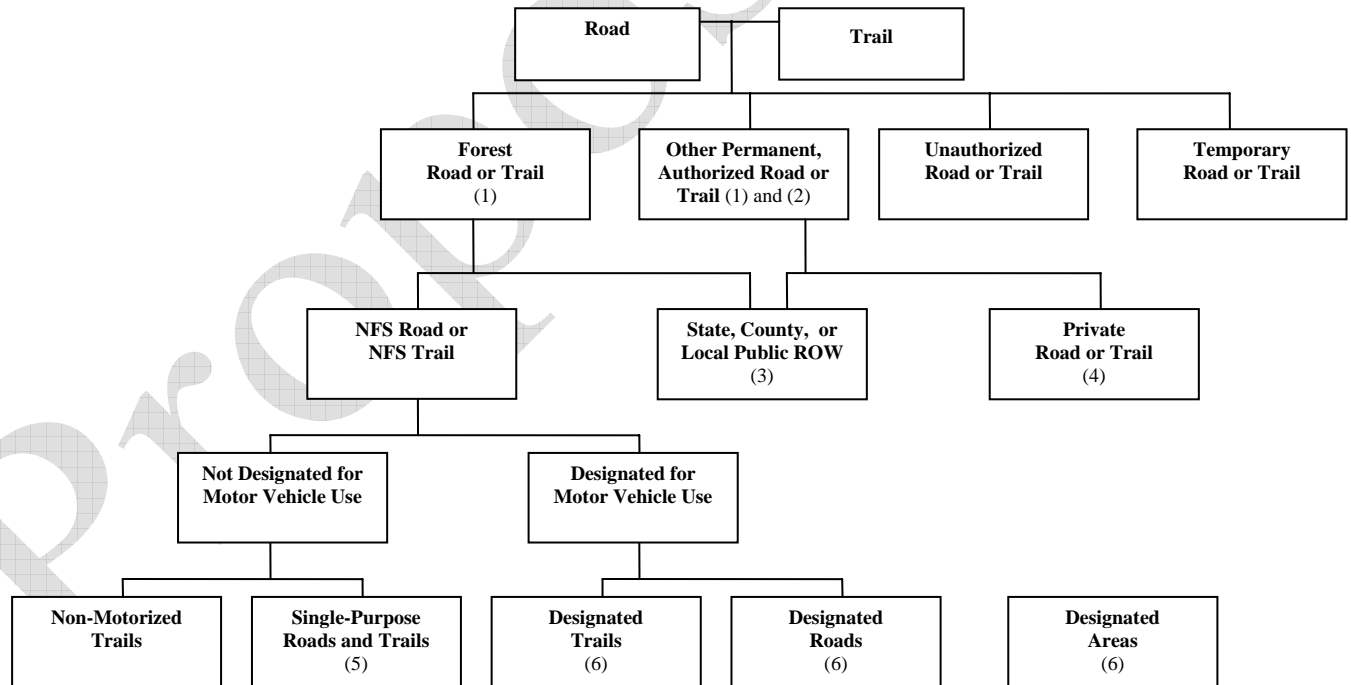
Road

Trail

Forest Road or Trail (1)

Other Permanent, Authorized Road or Trail (1) and (2)

Unauthorized Road or Trail

Temporary Road or Trail

NFS Road or NFS Trail

State, County, or Local Public ROW (3)

Private Road or Trail (4)

Not Designated for Motor Vehicle Use

Designated for Motor Vehicle Use

Non-Motorized Trails

Single-Purpose Roads and Trails (5)

Designated Trails (6)

Designated Roads (6)

Designated Areas (6)